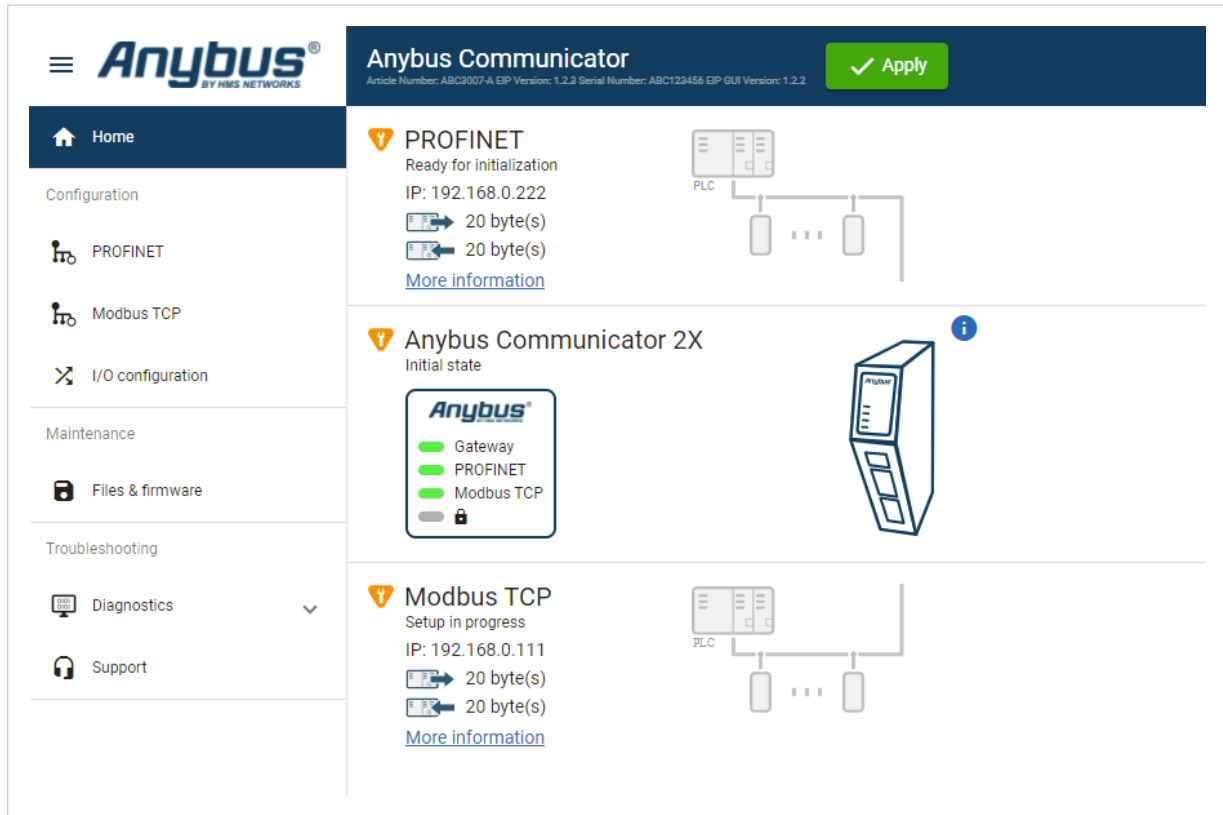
Anybus®
BY HMS NETWORKS

Anybus Communicator
Article Number: ABC3007-A EIP Version: 1.2.3 Serial Number: ABC123456 EIP GUI Version: 1.2.2

Apply

Home

Configuration

PROFINET

Modbus TCP

I/O configuration

Maintenance

Files & firmware

Troubleshooting

Diagnostics

Support

PROFINET
Ready for initialization
IP: 192.168.0.222
20 byte(s)
20 byte(s)
More information

PLC

Anybus Communicator 2X
Initial state

Anybus®
BY HMS NETWORKS
Gateway
PROFINET
Modbus TCP

Anybus

Modbus TCP
Setup in progress
IP: 192.168.0.111
20 byte(s)
20 byte(s)
More information

PLC